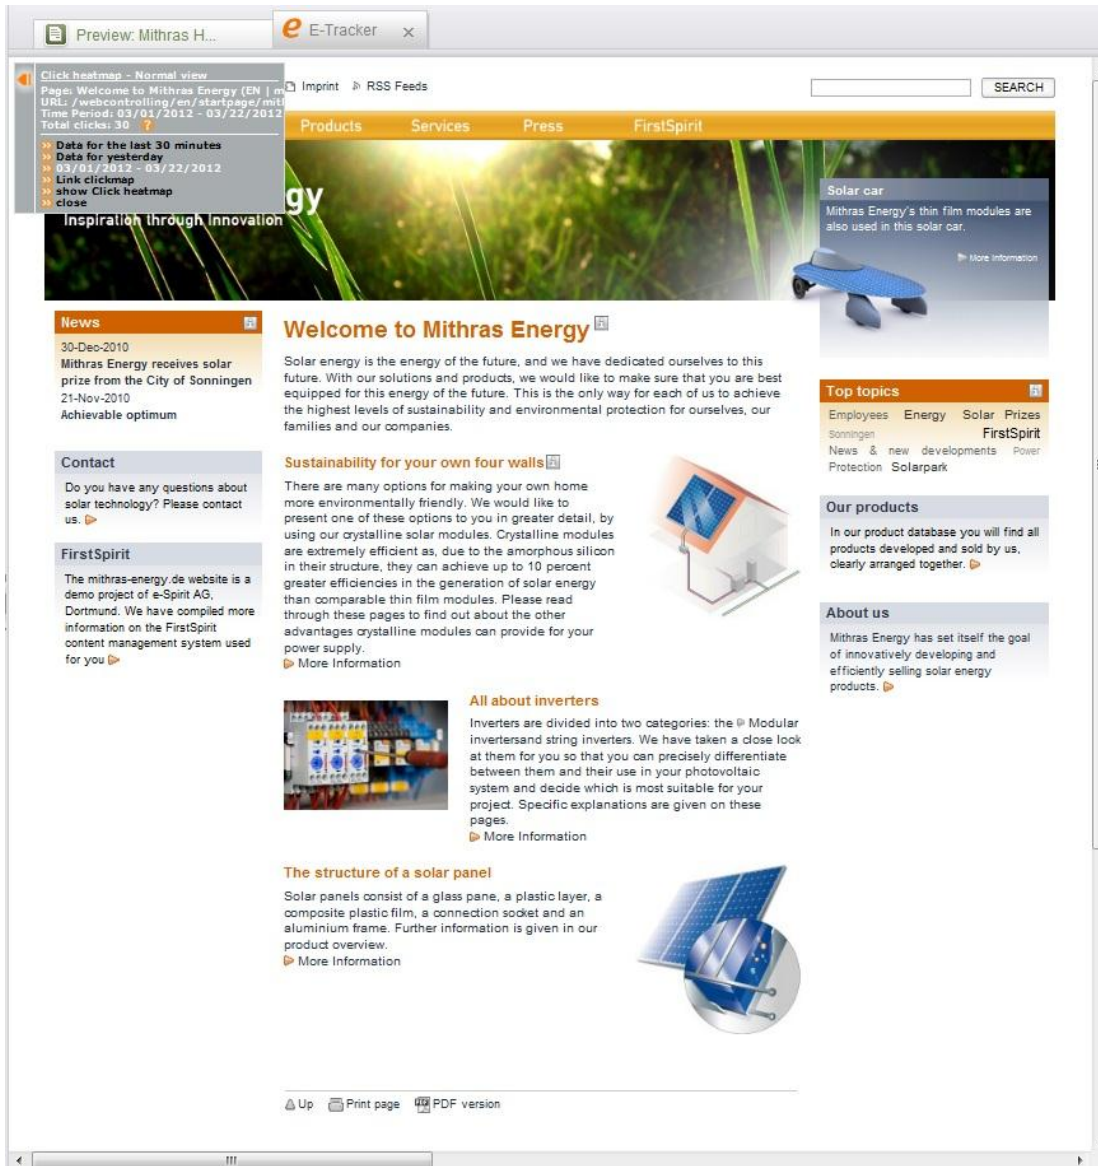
Preview: Mithras H...

E-Tracker ×

Click heatmap - Normal view
Page: Welcome to Mithras Energy (EN | m
URL: /webcontrolling/en/startpage/mit
Time Period: 03/01/2012 - 03/22/2012
Total clicks: 30

Data for the last 30 minutes
Data for yesterday
03/01/2012 - 03/22/2012
Link clickmap
show Click heatmap
close

Imprint RSS Feeds

SEARCH

Products Services Press FirstSpirit

gy
Inspiration through Innovation

Solar car
Mithras Energy's thin film modules are also used in this solar car.
More information

News
30-Dec-2010
Mithras Energy receives solar prize from the City of Sonningen
21-Nov-2010
Achievable optimum

Contact
Do you have any questions about solar technology? Please contact us.

FirstSpirit
The mithras-energy.de website is a demo project of e-Spirit AG, Dortmund. We have compiled more information on the FirstSpirit content management system used for you

Welcome to Mithras Energy

Solar energy is the energy of the future, and we have dedicated ourselves to this future. With our solutions and products, we would like to make sure that you are best equipped for this energy of the future. This is the only way for each of us to achieve the highest levels of sustainability and environmental protection for ourselves, our families and our companies.

Sustainability for your own four walls

There are many options for making your own home more environmentally friendly. We would like to present one of these options to you in greater detail, by using our crystalline solar modules. Crystalline modules are extremely efficient as, due to the amorphous silicon in their structure, they can achieve up to 10 percent greater efficiencies in the generation of solar energy than comparable thin film modules. Please read through these pages to find out about the other advantages crystalline modules can provide for your power supply.
More Information

All about inverters

Inverters are divided into two categories: the Modular invertersand string inverters. We have taken a close look at them for you so that you can precisely differentiate between them and their use in your photovoltaic system and decide which is most suitable for your project. Specific explanations are given on these pages.
More Information

The structure of a solar panel

Solar panels consist of a glass pane, a plastic layer, a composite plastic film, a connection socket and an aluminium frame. Further information is given in our product overview.
More Information

Top topics
Employees Energy Solar Prizes Sonningen FirstSpirit News & new developments Power Protection Solarpark

Our products
In our product database you will find all products developed and sold by us, clearly arranged together.

About us
Mithras Energy has set itself the goal of innovatively developing and efficiently selling solar energy products.

Up Print page PDF version